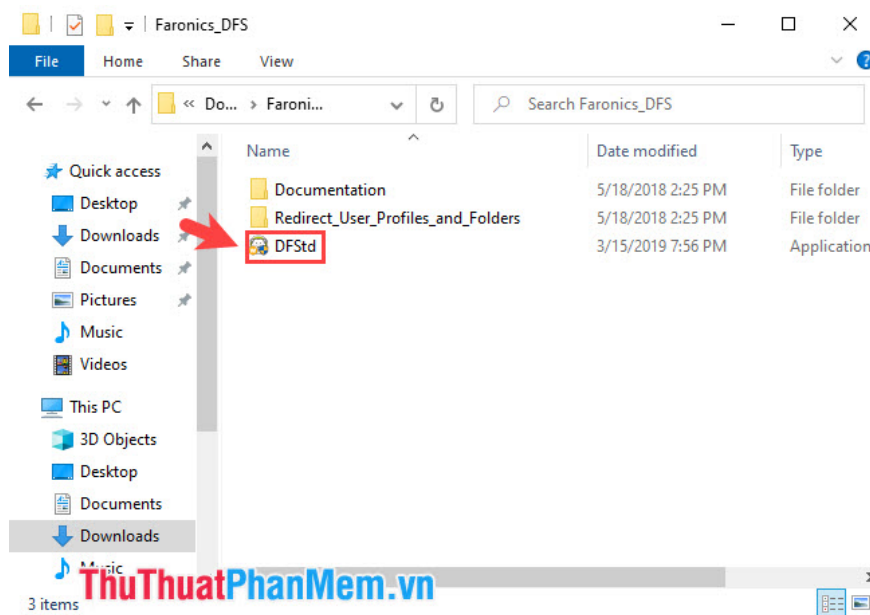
Faronics_DFS

File Home Share View

« Do... › Faroni...

Search Faronics_DFS

Quick access
Desktop
Downloads
Documents
Pictures
Music
Videos
This PC
3D Objects
Desktop
Documents
Downloads
Music

| Name | Date modified | Type |
|---|---|---|
| Documentation | 5/18/2018 2:25 PM | File folder |
| Redirect_User_Profiles_and_Folders | 5/18/2018 2:25 PM | File folder |
| DFStd | 3/15/2019 7:56 PM | Application |

3 items

ThuThuatPhanMem.vn